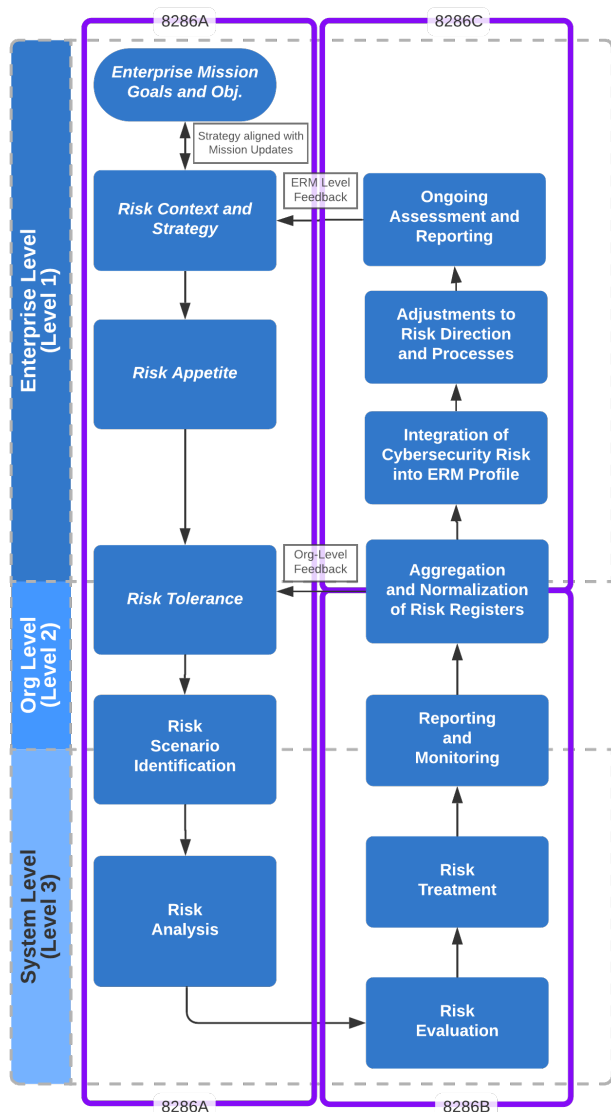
8286A

8286C

Enterprise Level (Level 1)

Org Level (Level 2)

System Level (Level 3)

Enterprise Mission Goals and Obj.

Strategy aligned with Mission Updates

Risk Context and Strategy

ERM Level Feedback

Ongoing Assessment and Reporting

Adjustments to Risk Direction and Processes

Integration of Cybersecurity Risk into ERM Profile

Risk Appetite

Risk Tolerance

Org-Level Feedback

Aggregation and Normalization of Risk Registers

Reporting and Monitoring

Risk Scenario Identification

Risk Treatment

Risk Analysis

Risk Evaluation

8286A

8286B